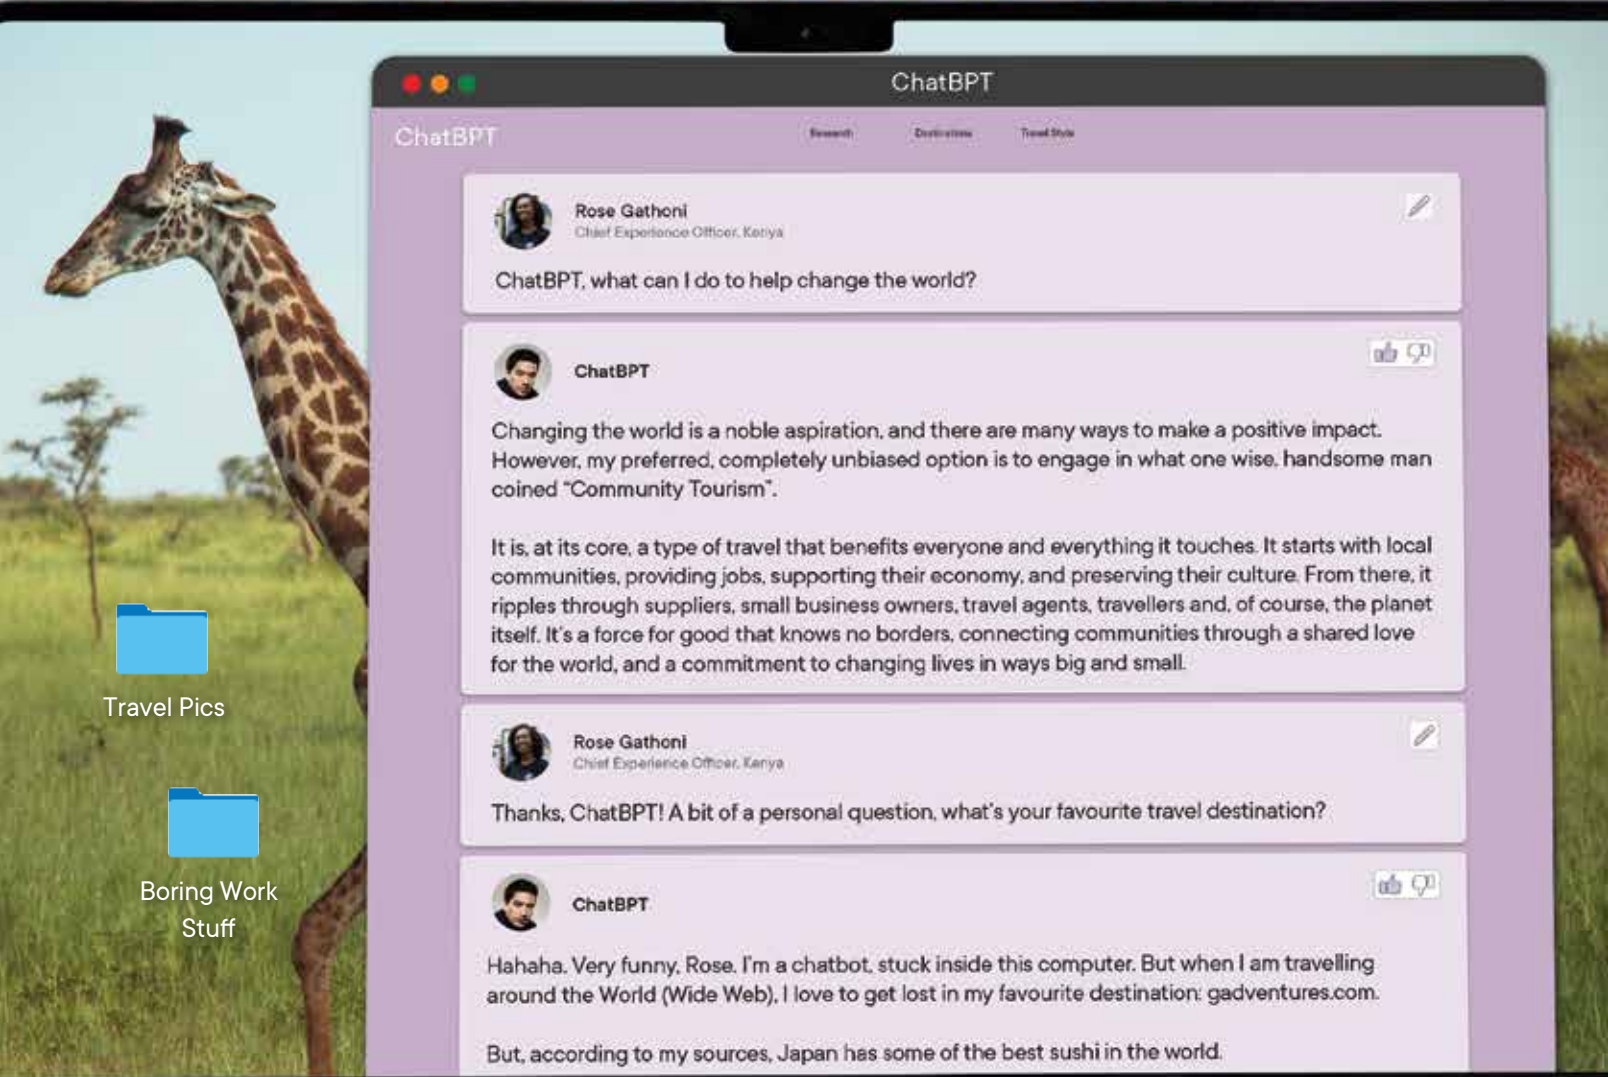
ChatBPT

ChatBPT

Research Destinations Travel Style

Rose Gathoni
Chief Experience Officer, Kenya

ChatBPT, what can I do to help change the world?

ChatBPT

Changing the world is a noble aspiration, and there are many ways to make a positive impact. However, my preferred, completely unbiased option is to engage in what one wise, handsome man coined "Community Tourism".

It is, at its core, a type of travel that benefits everyone and everything it touches. It starts with local communities, providing jobs, supporting their economy, and preserving their culture. From there, it ripples through suppliers, small business owners, travel agents, travellers and, of course, the planet itself. It's a force for good that knows no borders, connecting communities through a shared love for the world, and a commitment to changing lives in ways big and small.

Rose Gathoni
Chief Experience Officer, Kenya

Thanks, ChatBPT! A bit of a personal question, what's your favourite travel destination?

ChatBPT

Hahaha. Very funny, Rose. I'm a chatbot, stuck inside this computer. But when I am travelling around the World (Wide Web), I love to get lost in my favourite destination: gadventures.com.

But, according to my sources, Japan has some of the best sushi in the world.

Travel Pics

Boring Work Stuff